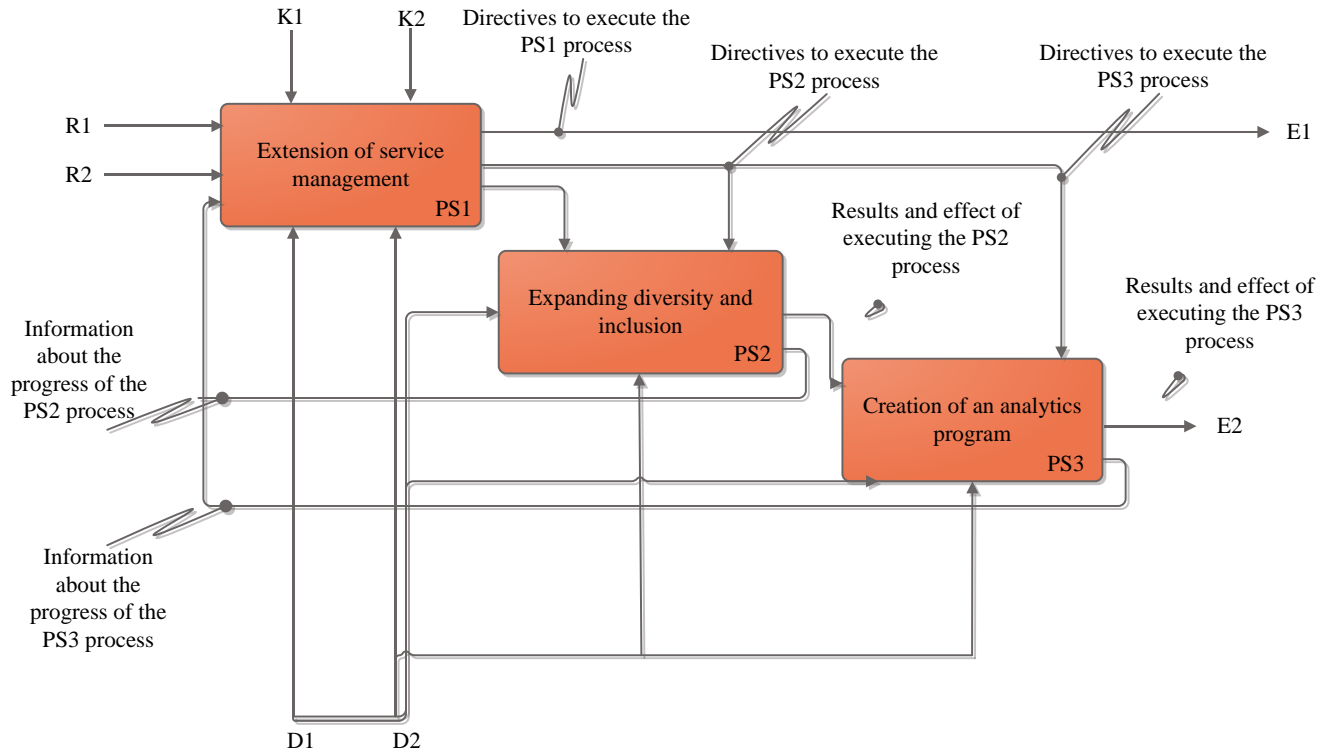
K1

K2

Directives to execute the PS1 process

Directives to execute the PS2 process

Directives to execute the PS3 process

R1

R2

E1

Extension of service management

PS1

Results and effect of executing the PS2 process

Expanding diversity and inclusion

PS2

Results and effect of executing the PS3 process

Information about the progress of the PS2 process

Creation of an analytics program

PS3

E2

Information about the progress of the PS3 process

D1

D2